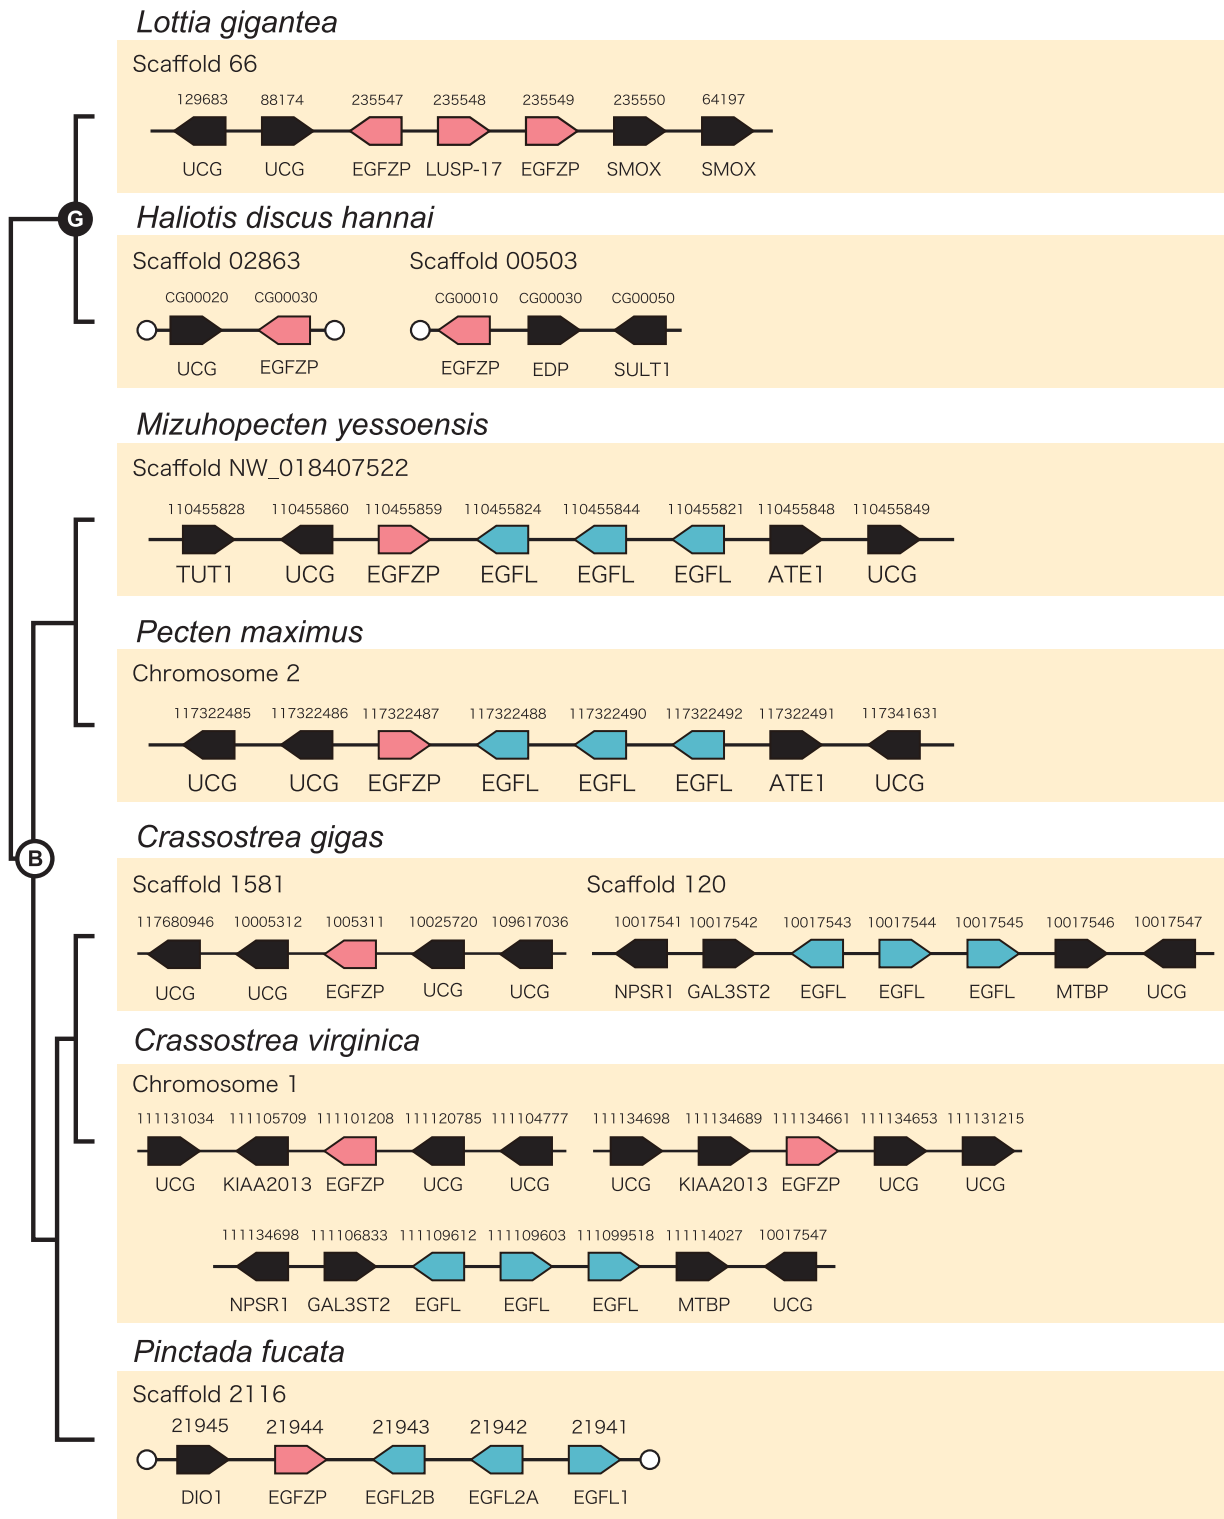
Lottia gigantea

Scaffold 66

129683 88174 235547 235548 235549 235550 64197

UCG UCG EGFZP LUSP-17 EGFZP SMOX SMOX

G

Haliotis discus hannai

Scaffold 02863

CG00020 CG00030

UCG EGFZP

Scaffold 00503

CG00010 CG00030 CG00050

EGFZP EDP SULT1

Mizuhopecten yessoensis

Scaffold NW_018407522

110455828 110455860 110455859 110455824 110455844 110455821 110455848 110455849

TUT1 UCG EGFZP EGFL EGFL EGFL ATE1 UCG

Pecten maximus

Chromosome 2

117322485 117322486 117322487 117322488 117322490 117322492 117322491 117341631

UCG UCG EGFZP EGFL EGFL EGFL ATE1 UCG

B

Crassostrea gigas

Scaffold 1581

117680946 10005312 1005311 10025720 109617036

UCG UCG EGFZP UCG UCG

Scaffold 120

10017541 10017542 10017543 10017544 10017545 10017546 10017547

NPSR1 GAL3ST2 EGFL EGFL EGFL MTBP UCG

Crassostrea virginica

Chromosome 1

111131034 111105709 111101208 111120785 111104777

UCG KIAA2013 EGFZP UCG UCG

111134698 111134689 111134661 111134653 111131215

UCG KIAA2013 EGFZP UCG UCG

111134698 111106833 111109612 111109603 111099518 111114027 10017547

NPSR1 GAL3ST2 EGFL EGFL EGFL MTBP UCG

Pinctada fucata

Scaffold 2116

21945 21944 21943 21942 21941

DIO1 EGFZP EGFL2B EGFL2A EGFL1